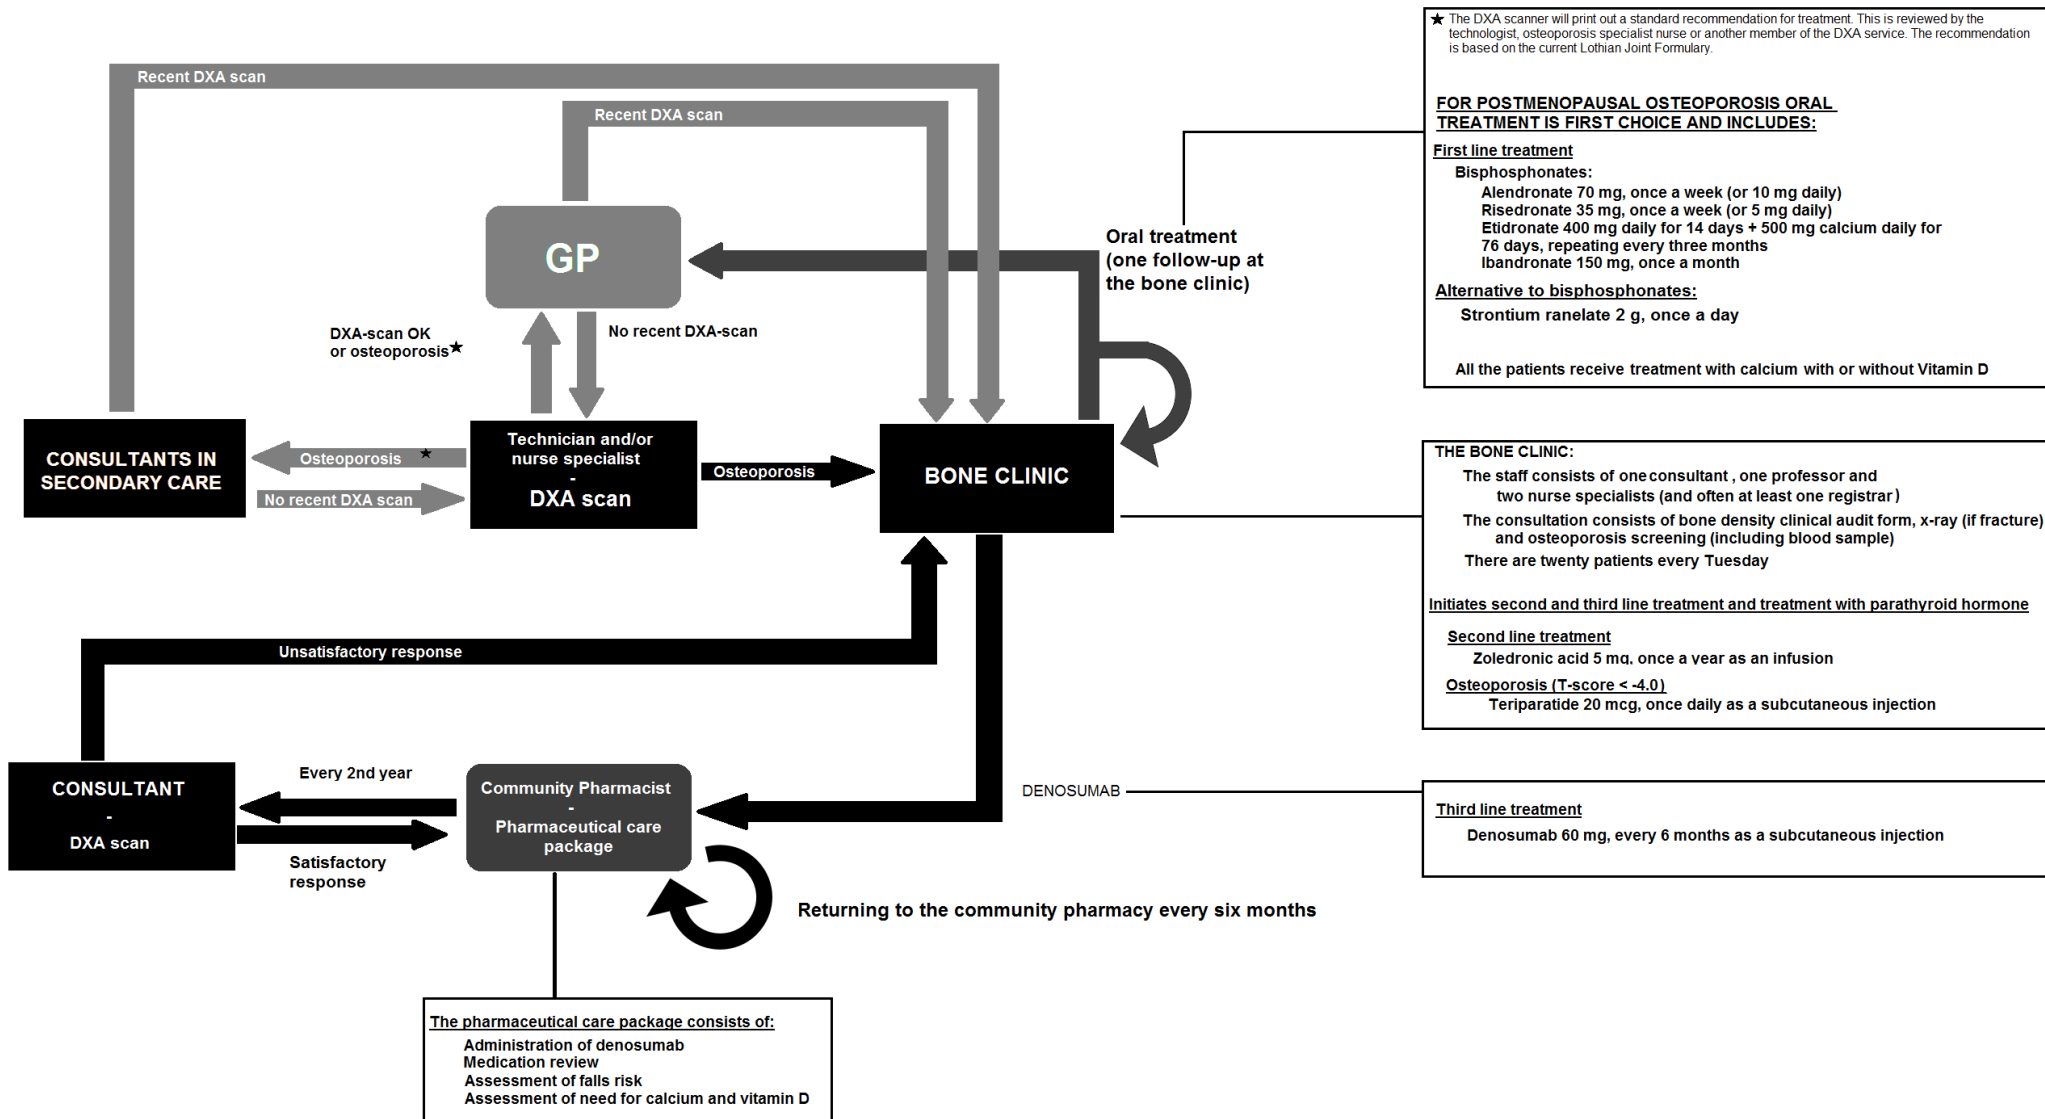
Recent DXA scan

Recent DXA scan

GP

Oral treatment (one follow-up at the bone clinic)

DXA-scan OK or osteoporosis★

No recent DXA-scan

CONSULTANTS IN SECONDARY CARE

Osteoporosis ★

No recent DXA scan

Technician and/or nurse specialist - DXA scan

Osteoporosis

BONE CLINIC

Unsatisfactory response

CONSULTANT - DXA scan

Every 2nd year

Satisfactory response

Community Pharmacist - Pharmaceutical care package

DENOSUMAB

Returning to the community pharmacy every six months

The pharmaceutical care package consists of:
Administration of denosumab
Medication review
Assessment of falls risk
Assessment of need for calcium and vitamin D

★ The DXA scanner will print out a standard recommendation for treatment. This is reviewed by the technologist, osteoporosis specialist nurse or another member of the DXA service. The recommendation is based on the current Lothian Joint Formulary.

FOR POSTMENOPAUSAL OSTEOPOROSIS ORAL TREATMENT IS FIRST CHOICE AND INCLUDES:

First line treatment
Bisphosphonates:
Alendronate 70 mg, once a week (or 10 mg daily)
Risedronate 35 mg, once a week (or 5 mg daily)
Etidronate 400 mg daily for 14 days + 500 mg calcium daily for 76 days, repeating every three months
Ibandronate 150 mg, once a month

Alternative to bisphosphonates:
Strontium ranelate 2 g, once a day

All the patients receive treatment with calcium with or without Vitamin D

THE BONE CLINIC:
The staff consists of one consultant , one professor and two nurse specialists (and often at least one registrar)
The consultation consists of bone density clinical audit form, x-ray (if fracture) and osteoporosis screening (including blood sample)
There are twenty patients every Tuesday

Initiates second and third line treatment and treatment with parathyroid hormone

Second line treatment
Zoledronic acid 5 mg, once a year as an infusion

Osteoporosis (T-score < -4.0)
Teriparatide 20 mcg, once daily as a subcutaneous injection

Third line treatment
Denosumab 60 mg, every 6 months as a subcutaneous injection